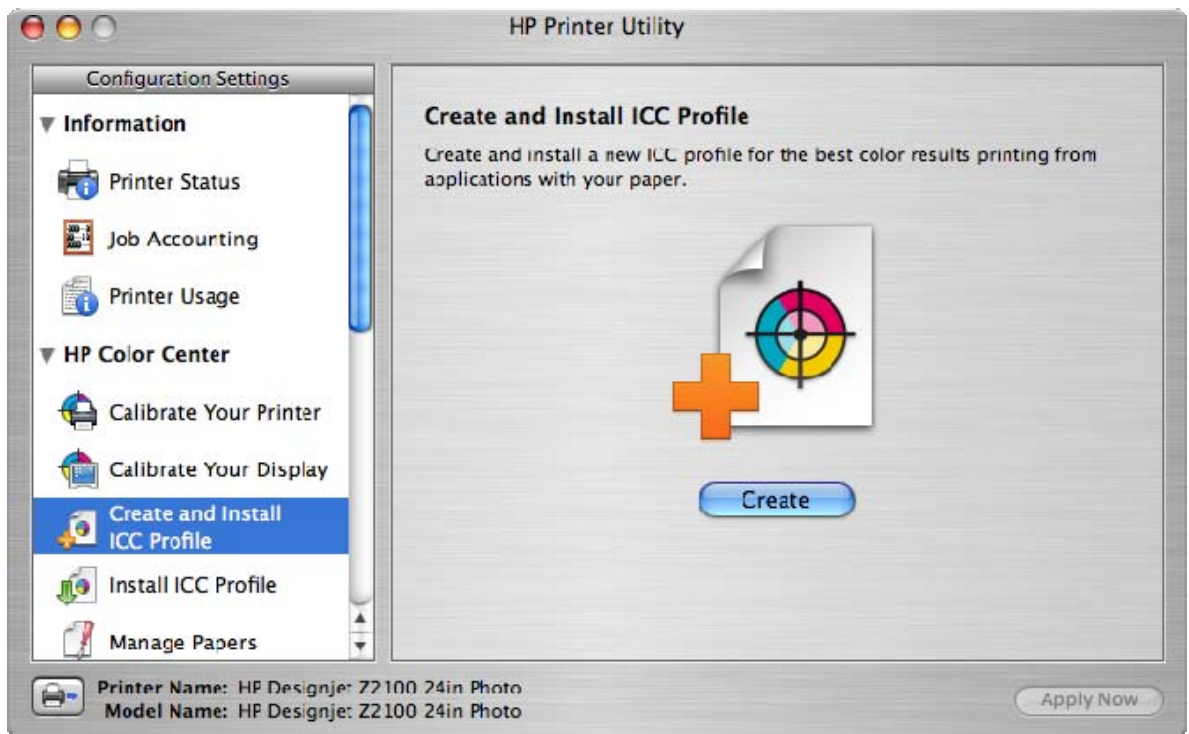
HP Printer Utility

Configuration Settings

Information

Printer Status

Job Accounting

Printer Usage

HP Color Center

Calibrate Your Printer

Calibrate Your Display

Create and Install ICC Profile

Install ICC Profile

Manage Papers

Create and Install ICC Profile

Create and install a new ICC profile for the best color results printing from applications with your paper.

Create

Printer Name: HP Designjet Z2100 24in Photo
Model Name: HP Designjet Z2100 24in Photo

Apply Now